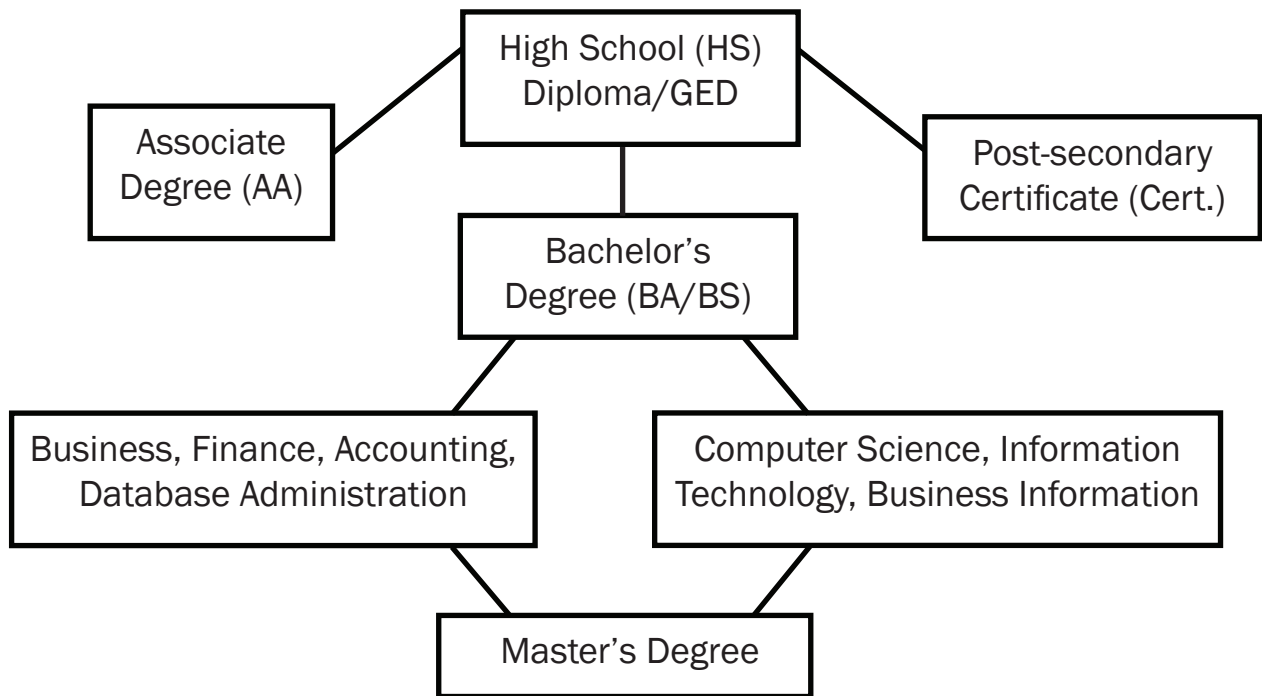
High School (HS) Diploma/GED

Associate Degree (AA)

Post-secondary Certificate (Cert.)

Bachelor’s Degree (BA/BS)

Business, Finance, Accounting, Database Administration

Computer Science, Information Technology, Business Information

Master’s Degree